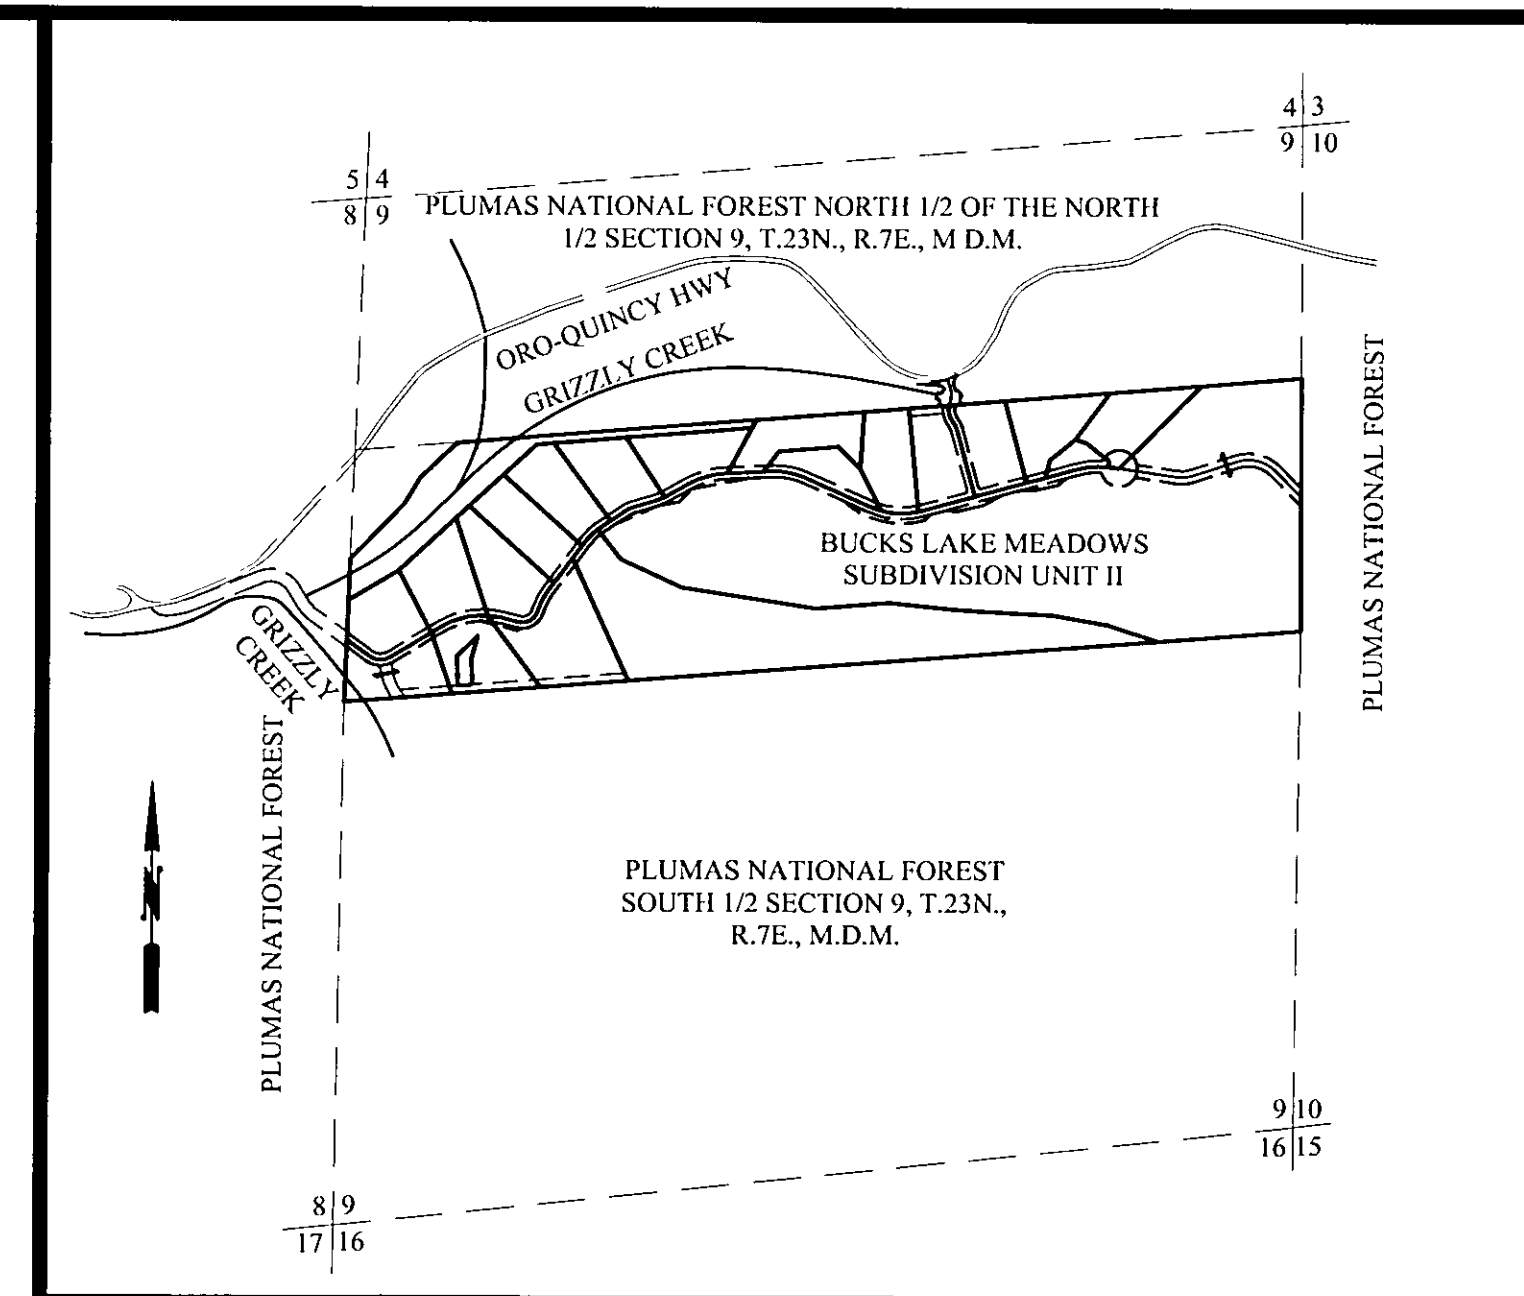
4 | 3
9 | 10

5 | 4
8 | 9

PLUMAS NATIONAL FOREST NORTH 1/2 OF THE NORTH 1/2 SECTION 9, T.23N., R.7E., M D.M.

ORO-QUINCY HWY

GRIZZLY CREEK

PLUMAS NATIONAL FOREST

BUCKS LAKE MEADOWS SUBDIVISION UNIT II

GRIZZLY CREEK

PLUMAS NATIONAL FOREST

N

PLUMAS NATIONAL FOREST SOUTH 1/2 SECTION 9, T.23N., R.7E., M.D.M.

9 | 10
16 | 15

8 | 9
17 | 16